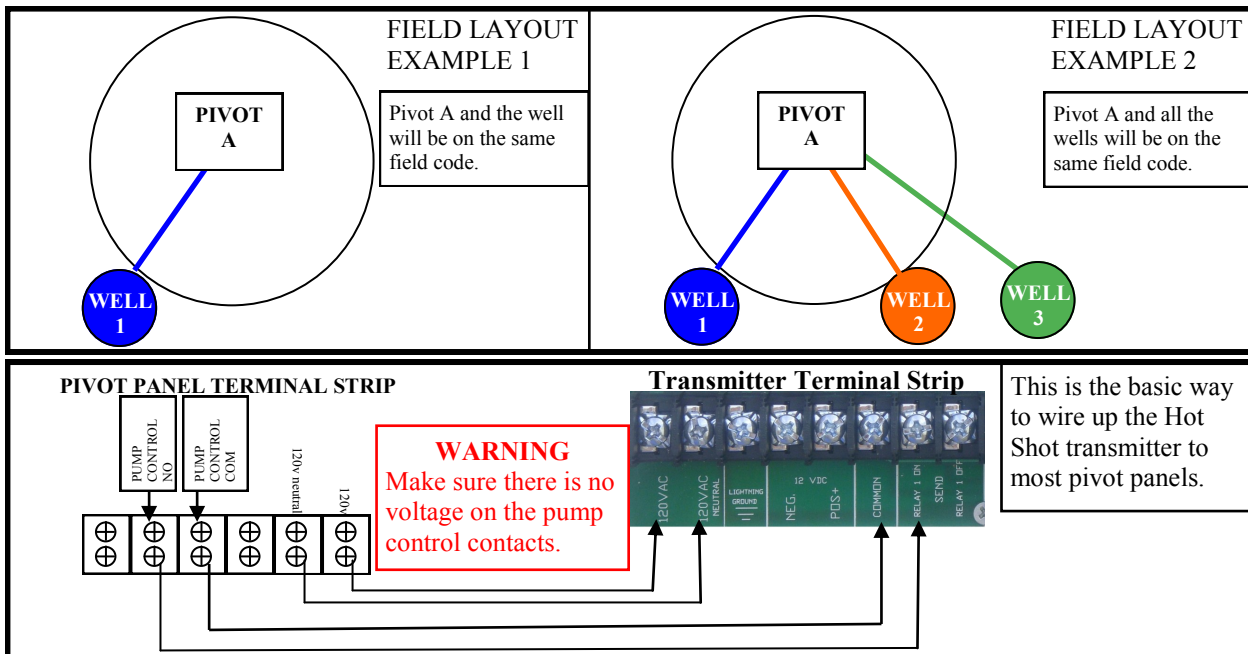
FIELD LAYOUT EXAMPLE 1

PIVOT A

Pivot A and the well will be on the same field code.

WELL 1

FIELD LAYOUT EXAMPLE 2

PIVOT A

Pivot A and all the wells will be on the same field code.

WELL 1

WELL 2

WELL 3

PIVOT PANEL TERMINAL STRIP

PUMP CONTROL NO

PUMP CONTROL COM

120v neutral

120v

WARNING
Make sure there is no voltage on the pump control contacts.

Transmitter Terminal Strip

120VAC

120VAC NEUTRAL

LIGHTNING GROUND

12 VDC

NEG.

POS+

COMMON

RELAY 1 ON

SEND

RELAY 1 OFF

This is the basic way to wire up the Hot Shot transmitter to most pivot panels.